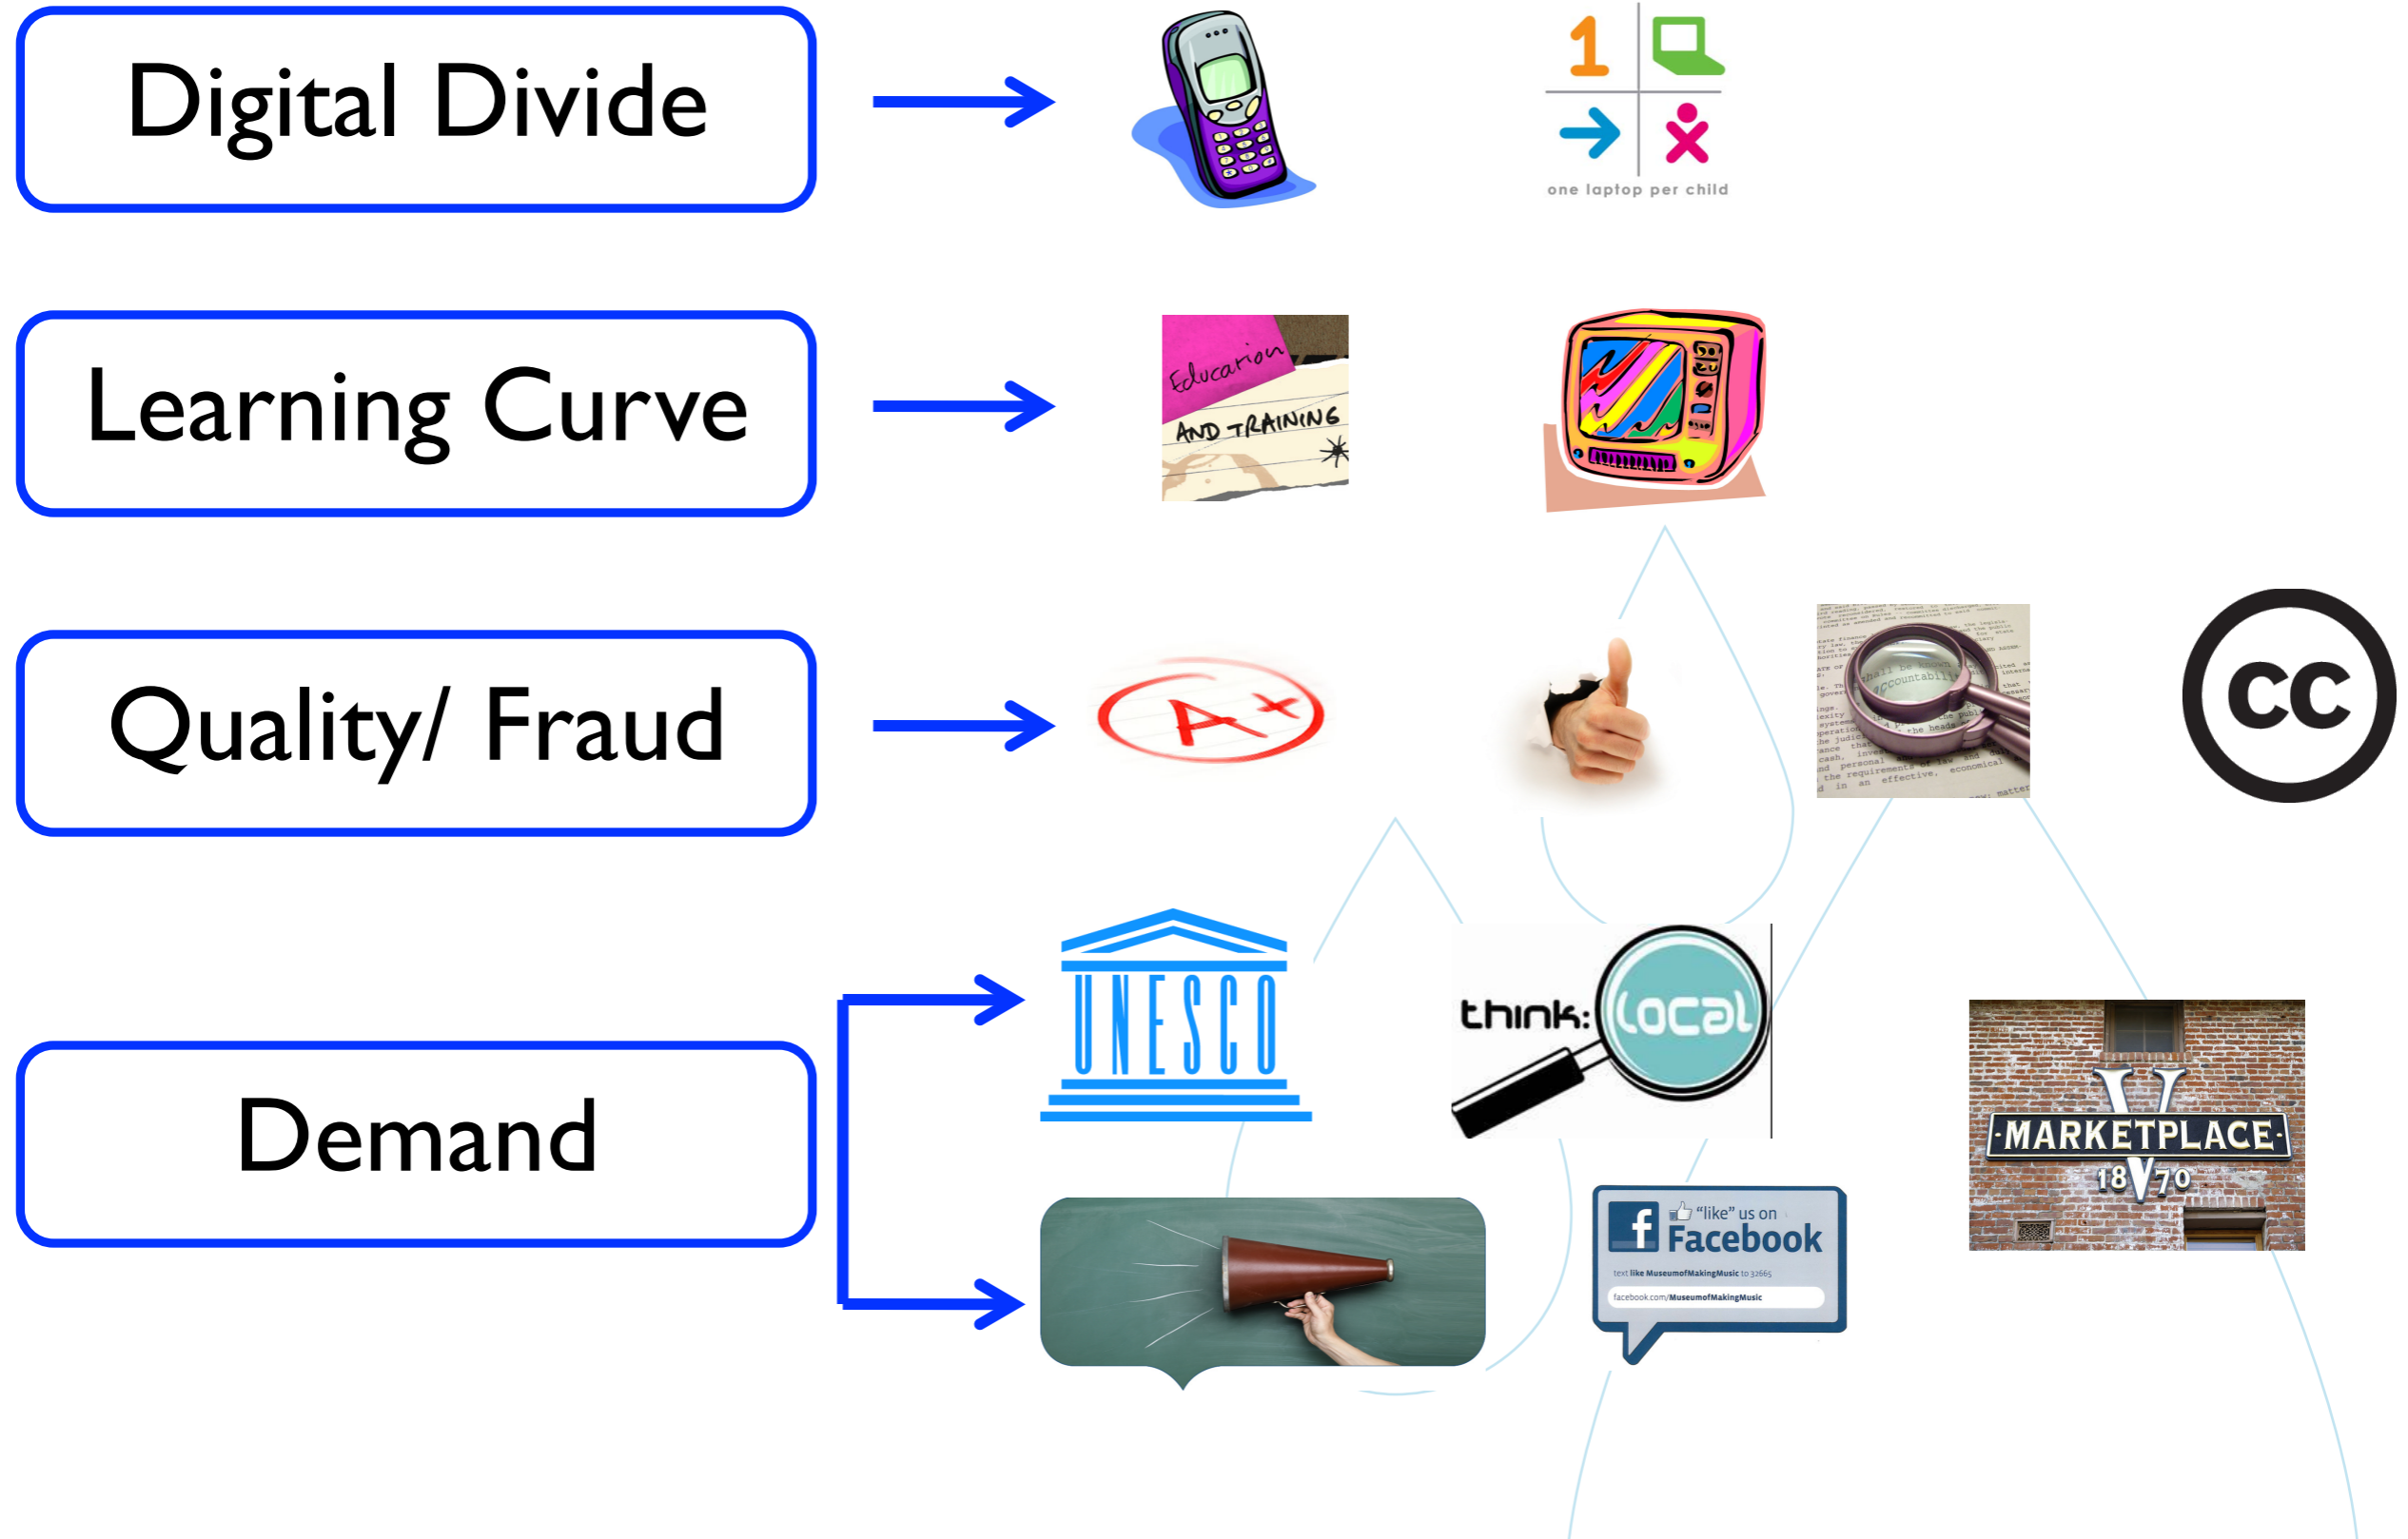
Digital Divide

one laptop per child

Learning Curve

Education AND TRAINING

Quality/ Fraud

A+

accountability

cc

Demand

UNESCO

think: local

"like" us on Facebook

text like MuseumofMakingMusic to 32665

facebook.com/MuseumofMakingMusic

MARKETPLACE 18V70